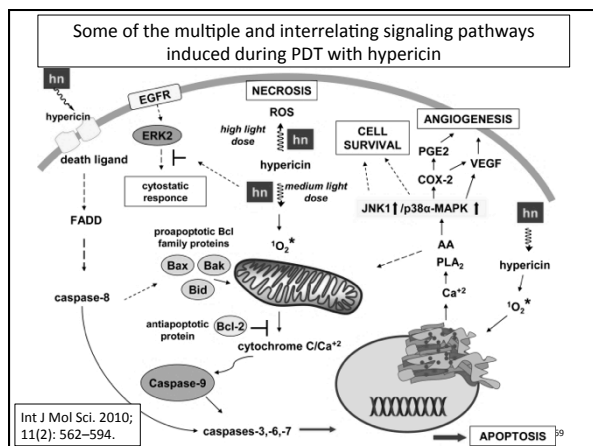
Some of the multiple and interrelating signaling pathways induced during PDT with hypericin

hn

hypericin

EGFR

ERK2

death ligand

cytostatic responce

NECROSIS

ROS

high light dose

hn

hypericin

hn

medium light dose

$^1O_2^*$

CELL SURVIVAL

ANGIOGENESIS

PGE2

COX-2

VEGF

JNK1↑/p38α-MAPK↑

AA

PLA$_2$

Ca$^{+2}$

hn

hypericin

$^1O_2^*$

FADD

proapoptotic Bcl family proteins

Bax

Bak

Bid

caspase-8

antiapoptotic protein

Bcl-2

cytochrome C/Ca$^{+2}$

Caspase-9

caspases-3,-6,-7

APOPTOSIS

Int J Mol Sci. 2010; 11(2): 562–594.

59